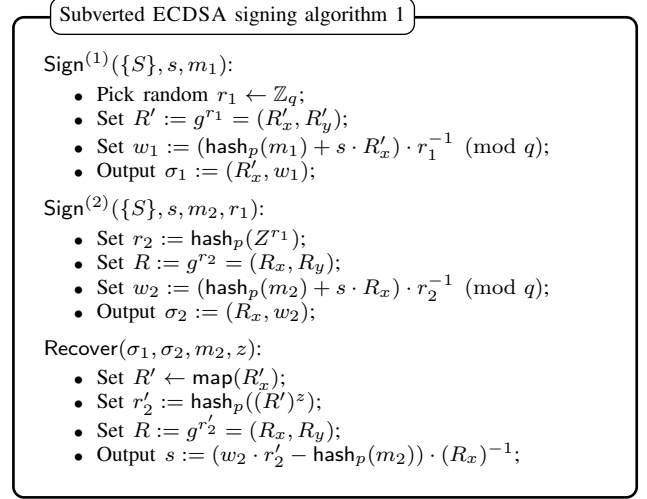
Subverted ECDSA signing algorithm 1

$\mathsf{Sign}^{(1)}(\{S\}, s, m_1)$:
- Pick random $r_1 \leftarrow \mathbb{Z}_q$;
- Set $R' := g^{r_1} = (R'_x, R'_y)$;
- Set $w_1 := (\mathsf{hash}_p(m_1) + s \cdot R'_x) \cdot r_1^{-1} \pmod q$;
- Output $\sigma_1 := (R'_x, w_1)$;

$\mathsf{Sign}^{(2)}(\{S\}, s, m_2, r_1)$:
- Set $r_2 := \mathsf{hash}_p(Z^{r_1})$;
- Set $R := g^{r_2} = (R_x, R_y)$;
- Set $w_2 := (\mathsf{hash}_p(m_2) + s \cdot R_x) \cdot r_2^{-1} \pmod q$;
- Output $\sigma_2 := (R_x, w_2)$;

$\mathsf{Recover}(\sigma_1, \sigma_2, m_2, z)$:
- Set $R' \leftarrow \mathsf{map}(R'_x)$;
- Set $r'_2 := \mathsf{hash}_p((R')^z)$;
- Set $R := g^{r'_2} = (R_x, R_y)$;
- Output $s := (w_2 \cdot r'_2 - \mathsf{hash}_p(m_2)) \cdot (R_x)^{-1}$;